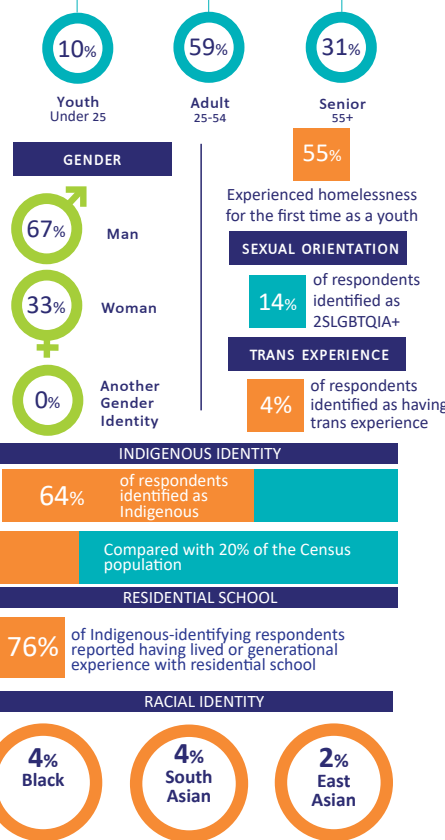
10%
Youth
Under 25

59%
Adult
25-54

31%
Senior
55+

GENDER

67% Man

33% Woman

0% Another Gender Identity

55%

Experienced homelessness for the first time as a youth

SEXUAL ORIENTATION

14% of respondents identified as 2SLGBTQIA+

TRANS EXPERIENCE

4% of respondents identified as having trans experience

INDIGENOUS IDENTITY

64% of respondents identified as Indigenous

Compared with 20% of the Census population

RESIDENTIAL SCHOOL

76% of Indigenous-identifying respondents reported having lived or generational experience with residential school

RACIAL IDENTITY

4% Black

4% South Asian

2% East Asian